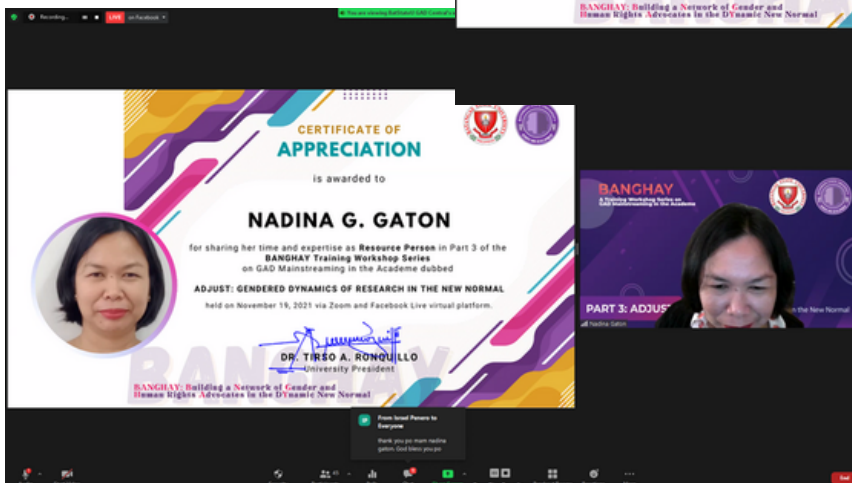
Recording...
LIVE on Facebook
You are viewing BatStateU GAD Central's
BANGHAY: Building a Network of Gender and Human Rights Advocates in the DYnamic New Normal

CERTIFICATE OF
APPRECIATION
is awarded to

NADINA G. GATON

for sharing her time and expertise as Resource Person in Part 3 of the BANGHAY Training Workshop Series on GAD Mainstreaming in the Academe dubbed

ADJUST: GENDERED DYNAMICS OF RESEARCH IN THE NEW NORMAL

held on November 19, 2021 via Zoom and Facebook Live virtual platform.

DR. TIRSO A. RONQUILLO
University President

BANGHAY
BANGHAY: Building a Network of Gender and Human Rights Advocates in the DYnamic New Normal

BANGHAY
A Training Workshop Series on GAD Mainstreaming in the Academe
PART 3: ADJUS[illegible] in the New Normal
Nadina Gaton

From Israel Panero to Everyone
thank you po mam nadina gaton. God bless you po

End